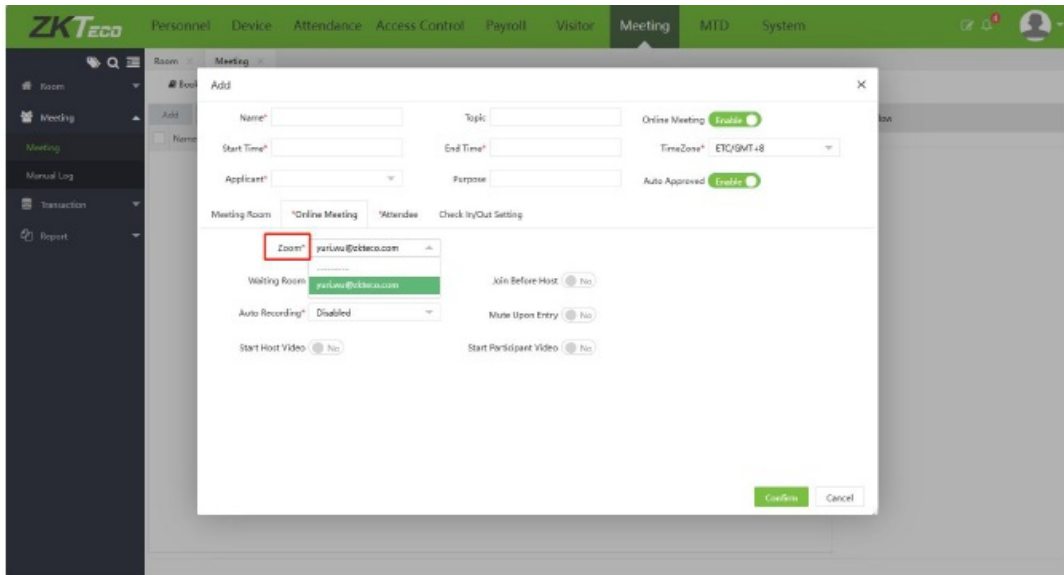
ZKTeco Personnel Device Attendance Access Control Payroll Visitor Meeting MTD System

Room
Meeting
Manual Log
Transaction
Report

Room Meeting

Book
Add
Name

Add

Name* Topic Online Meeting Enable
Start Time* End Time* TimeZone* ETC/GMT+8
Applicant* Purpose Auto Approved Enable

Meeting Room *Online Meeting *Attendee Check In/Out Setting

Zoom* yuri.wu@zkteco.com
----------
yuri.wu@zkteco.com
Waiting Room Join Before Host No
Auto Recording* Disabled Mute Upon Entry No
Start Host Video No Start Participant Video No

Confirm Cancel